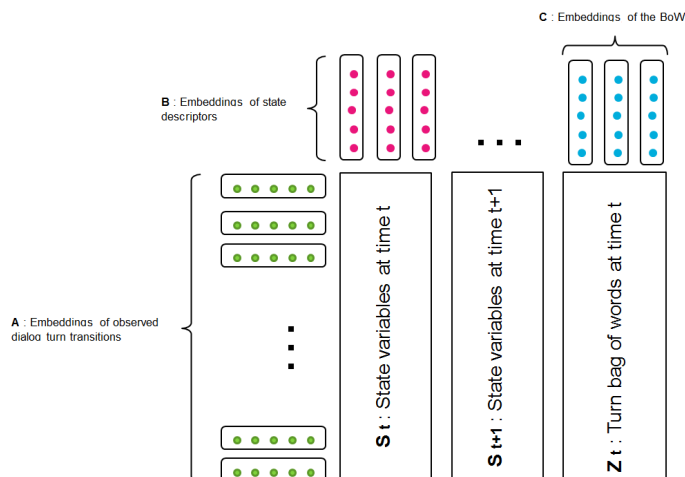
C : Embeddings of the BoW

B : Embeddings of state descriptors

A : Embeddings of observed dialog turn transitions

$\mathbf{S}_t$ : State variables at time t

$\mathbf{S}_{t+1}$ : State variables at time t+1

$\mathbf{Z}_t$ : Turn bag of words at time t